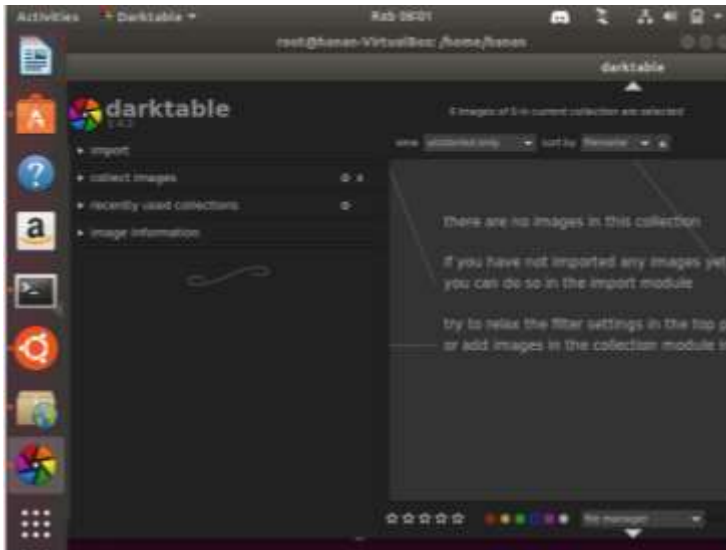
Activities Darktable ▾ Rab 08:01

root@hanan-VirtualBox: /home/hanan

darktable

darktable
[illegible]

0 images of 0 in current collection are selected

▸ import

▸ collect images

▸ recently used collections

▸ image information

view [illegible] sort by filename

there are no images in this collection

if you have not imported any images yet
you can do so in the import module

try to relax the filter settings in the top p
or add images in the collection module i

file manager